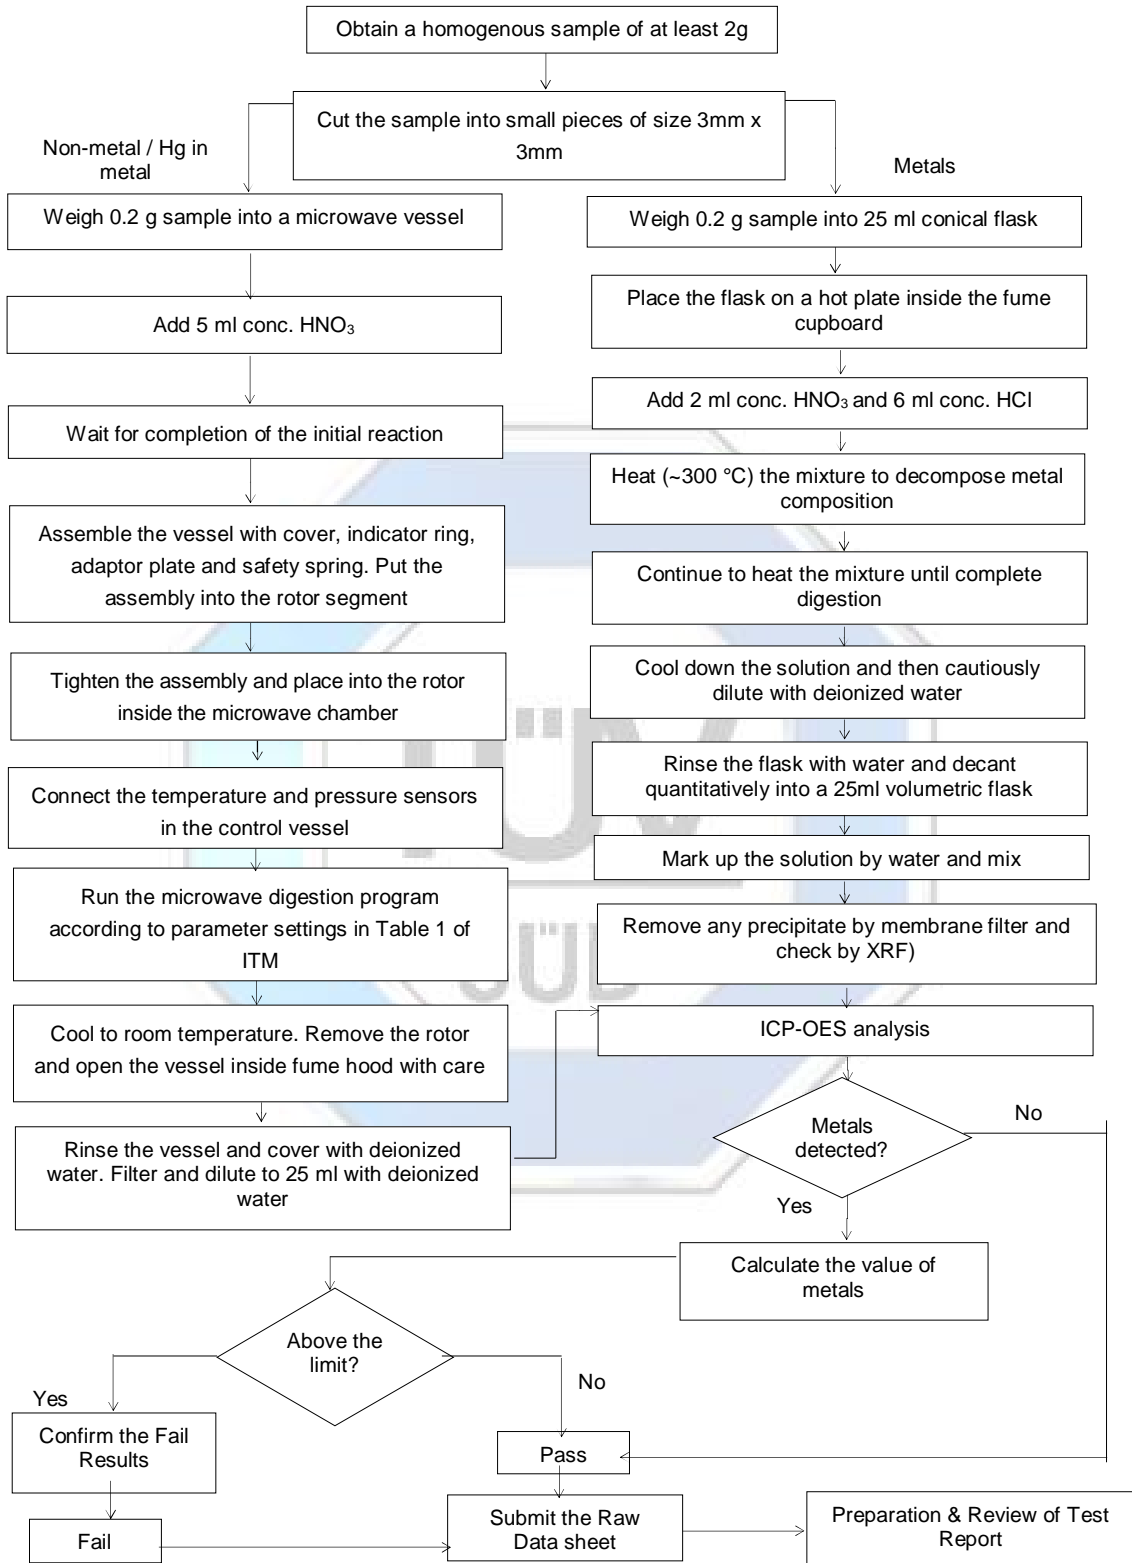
Obtain a homogenous sample of at least 2g

Cut the sample into small pieces of size 3mm x 3mm

Non-metal / Hg in metal

Metals

Weigh 0.2 g sample into a microwave vessel

Add 5 ml conc. $HNO_3$

Wait for completion of the initial reaction

Assemble the vessel with cover, indicator ring, adaptor plate and safety spring. Put the assembly into the rotor segment

Tighten the assembly and place into the rotor inside the microwave chamber

Connect the temperature and pressure sensors in the control vessel

Run the microwave digestion program according to parameter settings in Table 1 of ITM

Cool to room temperature. Remove the rotor and open the vessel inside fume hood with care

Rinse the vessel and cover with deionized water. Filter and dilute to 25 ml with deionized water

Weigh 0.2 g sample into 25 ml conical flask

Place the flask on a hot plate inside the fume cupboard

Add 2 ml conc. $HNO_3$ and 6 ml conc. HCl

Heat (~300 °C) the mixture to decompose metal composition

Continue to heat the mixture until complete digestion

Cool down the solution and then cautiously dilute with deionized water

Rinse the flask with water and decant quantitatively into a 25ml volumetric flask

Mark up the solution by water and mix

Remove any precipitate by membrane filter and check by XRF)

ICP-OES analysis

Metals detected?

No

Yes

Calculate the value of metals

Above the limit?

Yes

No

Confirm the Fail Results

Pass

Fail

Submit the Raw Data sheet

Preparation & Review of Test Report